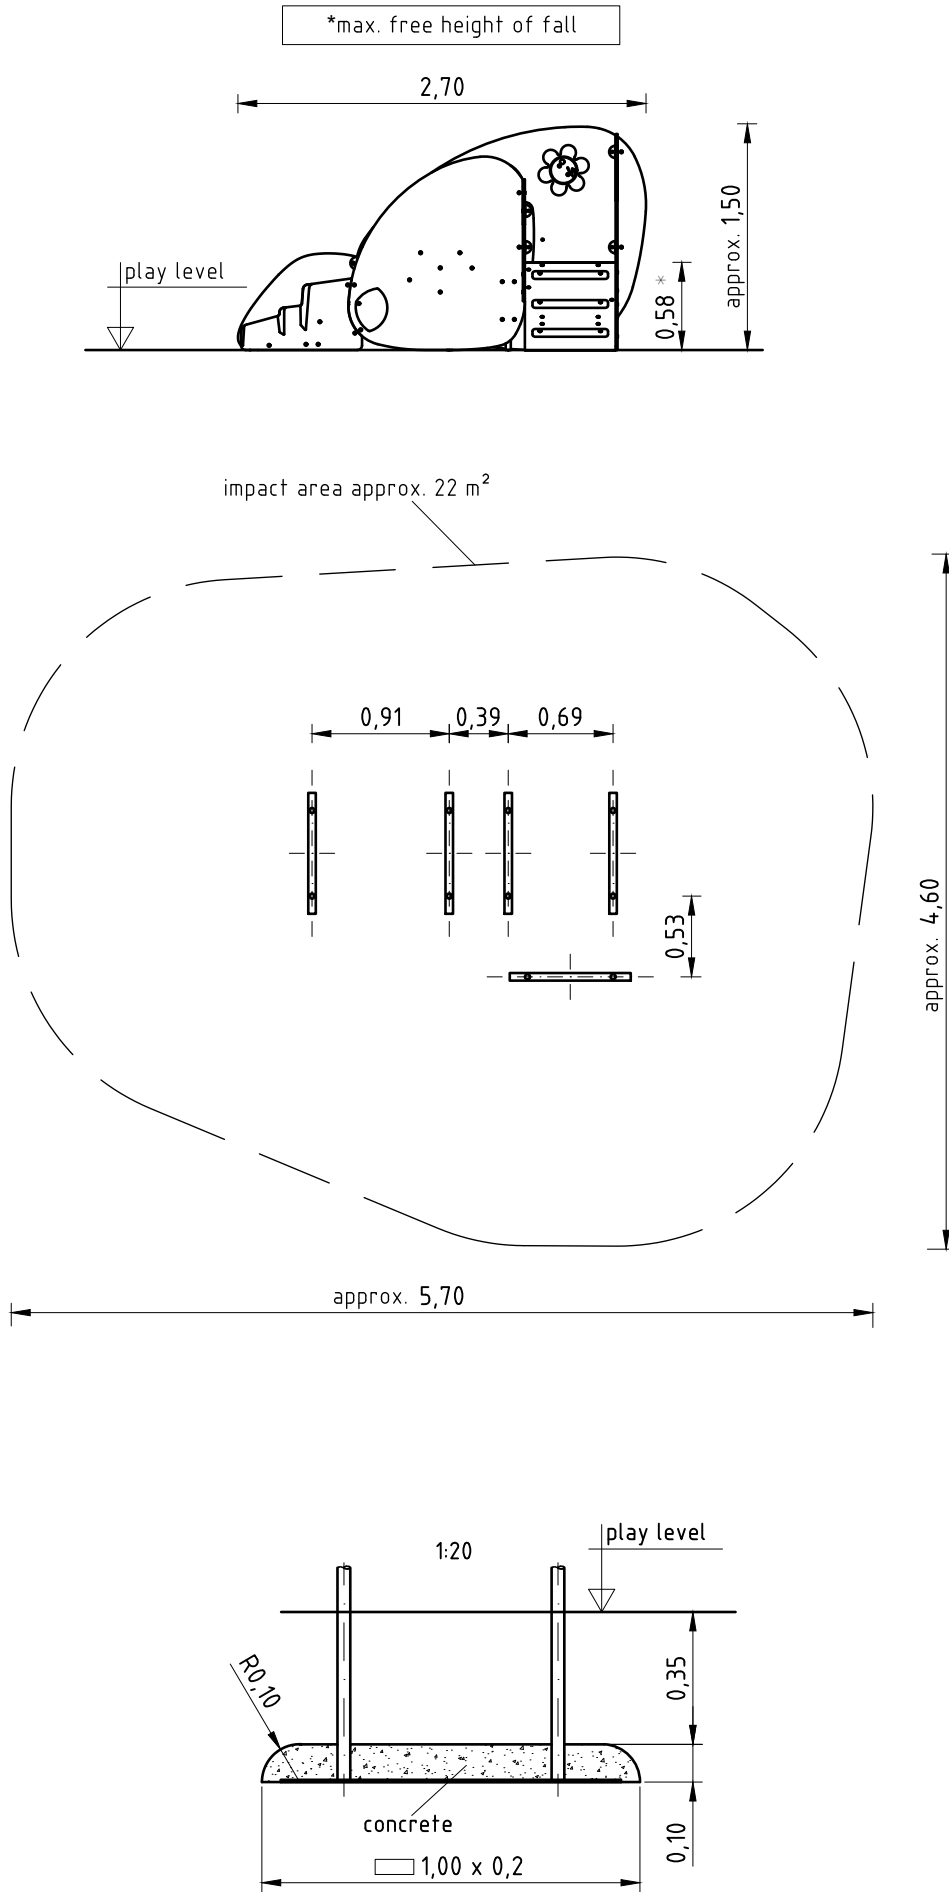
*max. free height of fall

2,70

play level

approx. 1,50

0,58 *

impact area approx. 22 m²

0,91 0,39 0,69

0,53

approx. 4,60

approx. 5,70

1:20

play level

R0,10

0,35

concrete

0,10

1,00 x 0,2